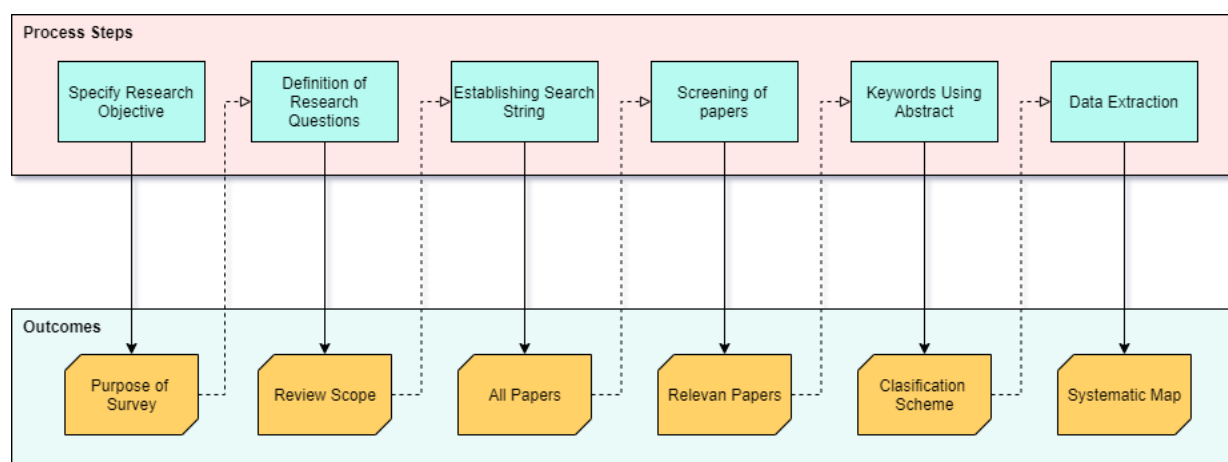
Process Steps

Specify Research Objective

Definition of Research Questions

Establishing Search String

Screening of papers

Keywords Using Abstract

Data Extraction

Outcomes

Purpose of Survey

Review Scope

All Papers

Relevan Papers

Clasification Scheme

Systematic Map